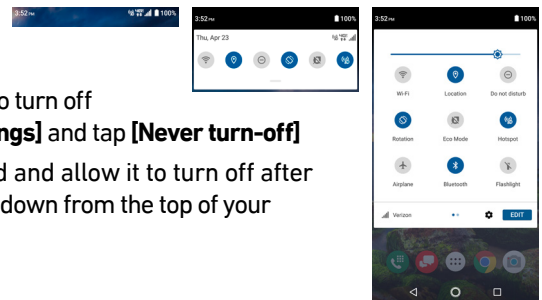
3:52 PM

100%

3:52 PM

100%

Thu, Apr 23

3:52 PM

100%

o turn off

ngs] and tap [Never turn-off]

d and allow it to turn off after

down from the top of your

Wi-Fi

Location

Do not disturb

Rotation

Eco Mode

Hotspot

Airplane

Bluetooth

Flashlight

Verizon

EDIT